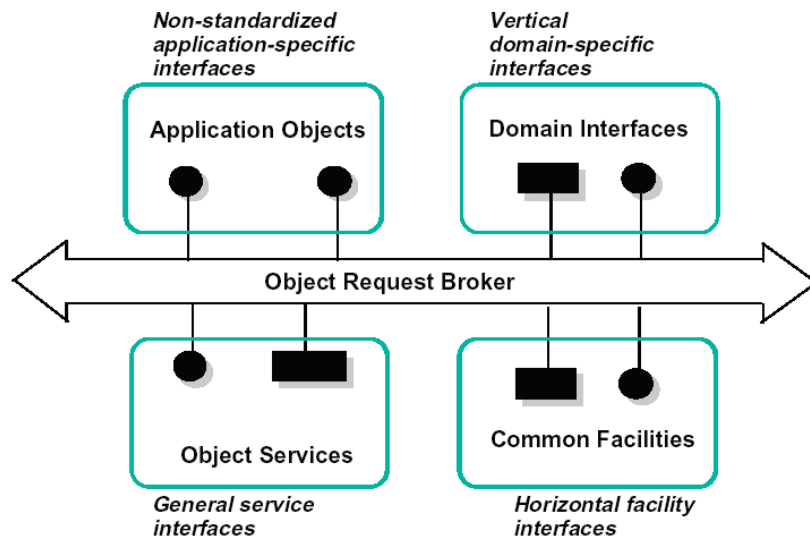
Non-standardized application-specific interfaces

Vertical domain-specific interfaces

Application Objects

Domain Interfaces

Object Request Broker

Object Services

Common Facilities

General service interfaces

Horizontal facility interfaces